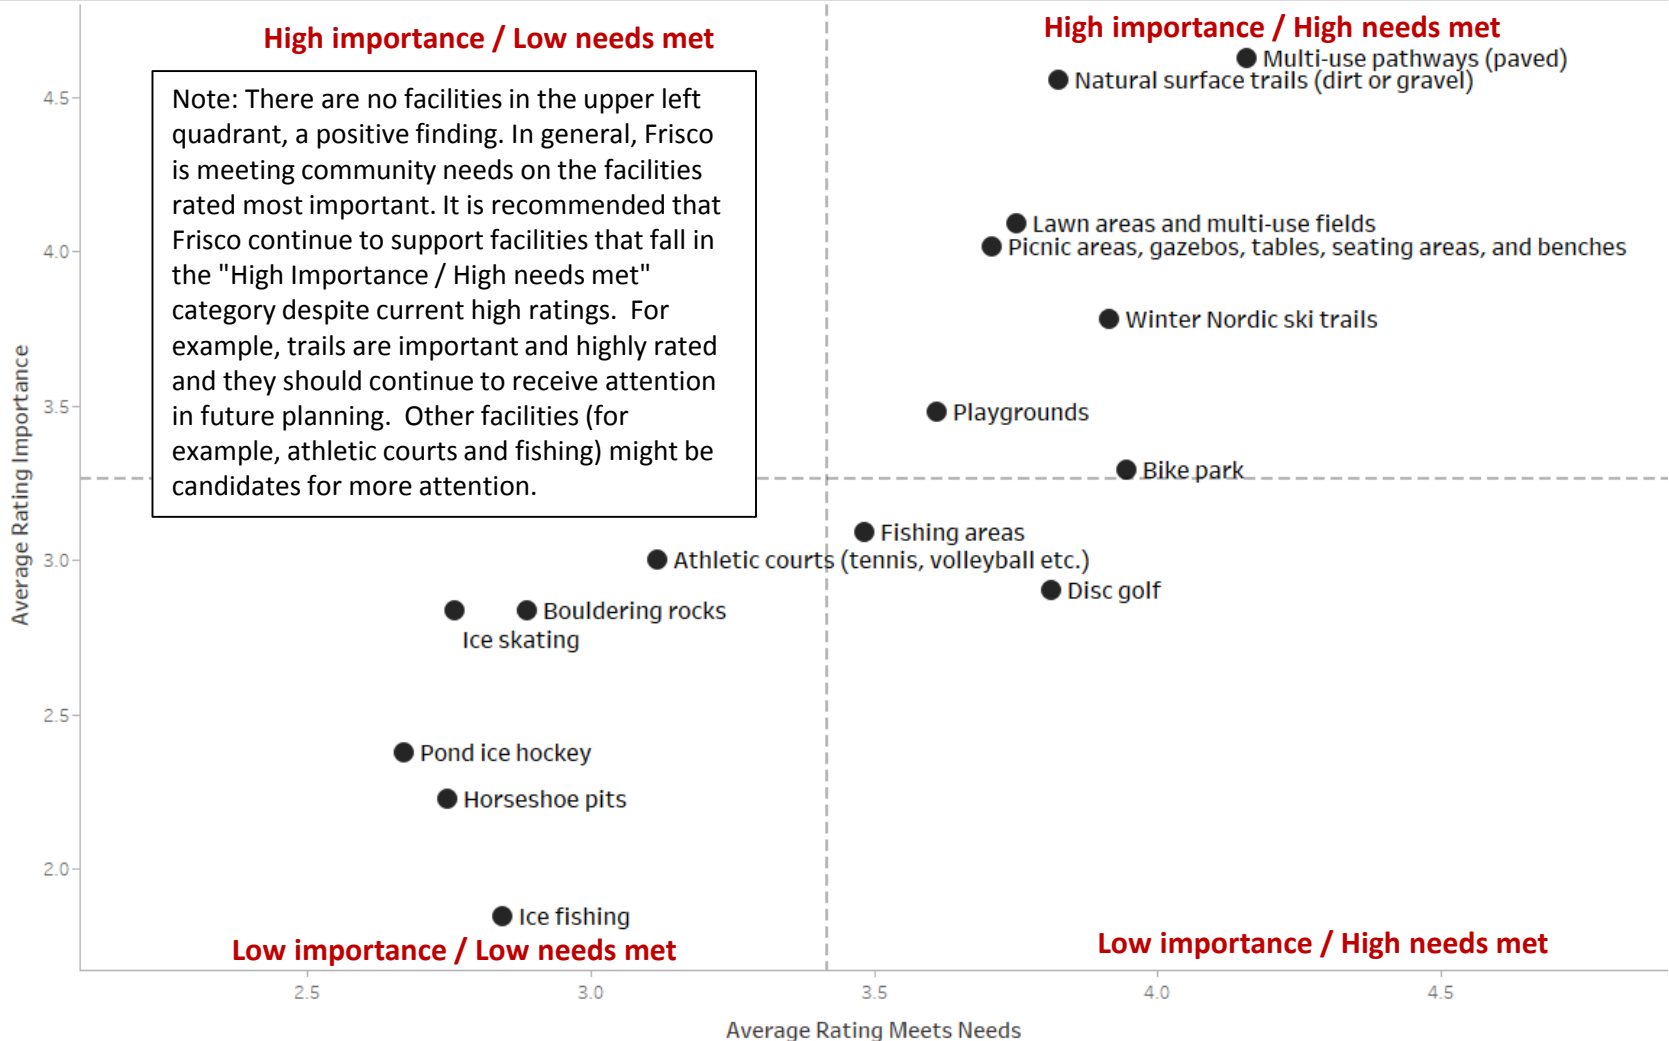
High importance / Low needs met

High importance / High needs met

Note: There are no facilities in the upper left quadrant, a positive finding. In general, Frisco is meeting community needs on the facilities rated most important. It is recommended that Frisco continue to support facilities that fall in the "High Importance / High needs met" category despite current high ratings. For example, trails are important and highly rated and they should continue to receive attention in future planning. Other facilities (for example, athletic courts and fishing) might be candidates for more attention.

Multi-use pathways (paved)
Natural surface trails (dirt or gravel)
Lawn areas and multi-use fields
Picnic areas, gazebos, tables, seating areas, and benches
Winter Nordic ski trails
Playgrounds
Bike park
Fishing areas
Athletic courts (tennis, volleyball etc.)
Disc golf
Bouldering rocks
Ice skating
Pond ice hockey
Horseshoe pits
Ice fishing

Low importance / Low needs met

Low importance / High needs met

Average Rating Importance
4.5
4.0
3.5
3.0
2.5
2.0

2.5
3.0
3.5
4.0
4.5
Average Rating Meets Needs